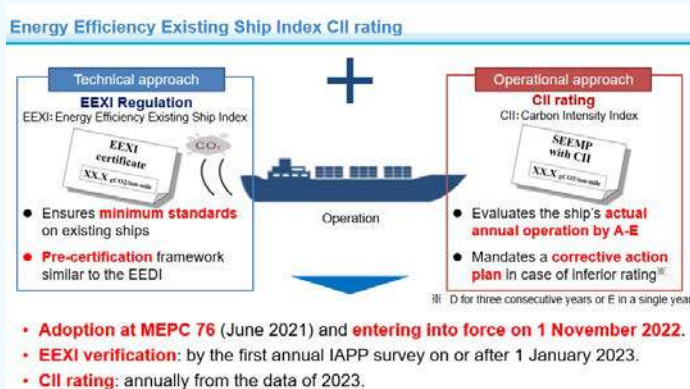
Energy Efficiency Existing Ship Index CII rating

Technical approach

EEXI Regulation

EEXI: Energy Efficiency Existing Ship Index

EEXI certificate

XX.X gCO2/ton-mile

$CO_2$

• Ensures minimum standards on existing ships

• Pre-certification framework similar to the EEDI

Operation

Operational approach

CII rating

CII: Carbon Intensity Index

SEEMP with CII

XX.X gCO2/ton-mile

• Evaluates the ship's actual annual operation by A-E

• Mandates a corrective action plan in case of inferior rating※

※ D for three consecutive years or E in a single year

• Adoption at MEPC 76 (June 2021) and entering into force on 1 November 2022.

• EEXI verification: by the first annual IAPP survey on or after 1 January 2023.

• CII rating: annually from the data of 2023.